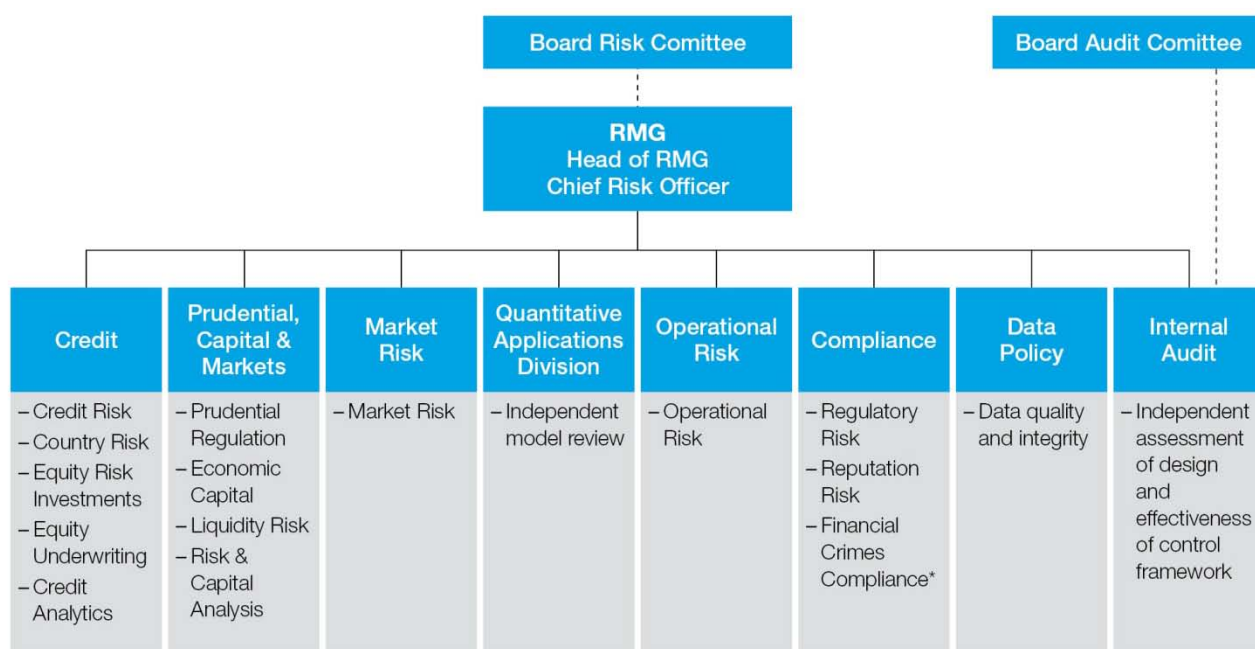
Board Risk Comittee

Board Audit Comittee

RMG
Head of RMG
Chief Risk Officer

Credit
– Credit Risk
– Country Risk
– Equity Risk Investments
– Equity Underwriting
– Credit Analytics

Prudential, Capital & Markets
– Prudential Regulation
– Economic Capital
– Liquidity Risk
– Risk & Capital Analysis

Market Risk
– Market Risk

Quantitative Applications Division
– Independent model review

Operational Risk
– Operational Risk

Compliance
– Regulatory Risk
– Reputation Risk
– Financial Crimes Compliance*

Data Policy
– Data quality and integrity

Internal Audit
– Independent assessment of design and effectiveness of control framework